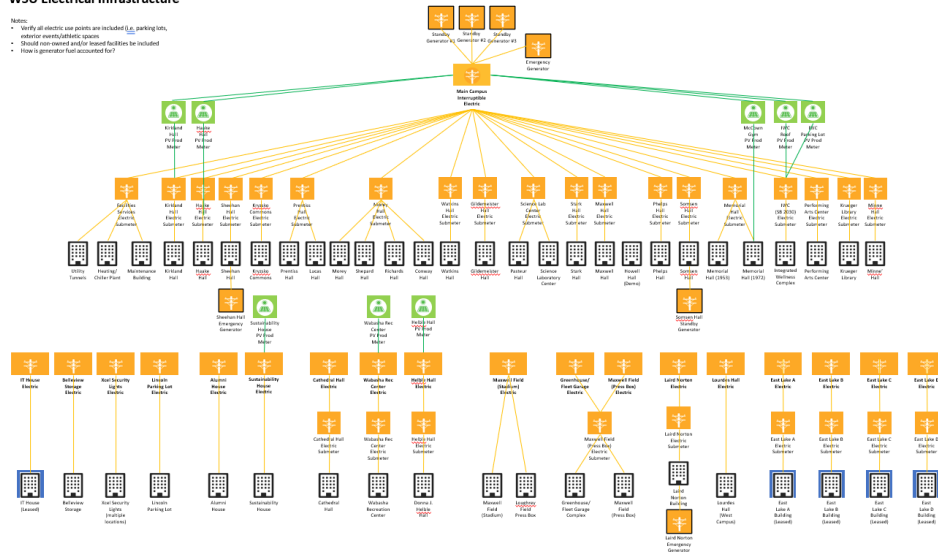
WSU Electrical Infrastructure

Notes:
- Verify all electric use points are included (i.e. parking lots, exterior events/athletic spaces
- Should non-owned and/or leased facilities be included
- How is generator fuel accounted for?

Standby Generator #1
Standby Generator #2
Standby Generator #3
Emergency Generator

Main Campus Interruptible Electric

Kirkland Hall PV Prod Meter
Haake Hall PV Prod Meter
McCown Gym PV Prod Meter
IWC Roof PV Prod Meter
IWC Parking Lot PV Prod Meter

Facilities Services Electric Submeter
Kirkland Hall Electric Submeter
Haake Hall Electric Submeter
Sheehan Hall Electric Submeter
Kryzsko Commons Electric Submeter
Prentiss Hall Electric Submeter
Morey Hall Electric Submeter
Watkins Hall Electric Submeter
Gildemeister Hall Electric Submeter
Science Lab Center Electric Submeter
Stark Hall Electric Submeter
Maxwell Hall Electric Submeter
Phelps Hall Electric Submeter
Somsen Hall Electric Submeter
Memorial Hall Electric Submeter
IWC (SB 2030) Electric Submeter
Performing Arts Center Electric Submeter
Krueger Library Electric Submeter
Minne' Hall Electric Submeter

Utility Tunnels
Heating/Chiller Plant
Maintenance Building
Kirkland Hall
Haake Hall
Sheehan Hall
Kryzsko Commons
Prentiss Hall
Lucas Hall
Morey Hall
Shepard Hall
Richards Hall
Conway Hall
Watkins Hall
Gildemeister Hall
Pasteur Hall
Science Laboratory Center
Stark Hall
Maxwell Hall
Powell Hall (Demo)
Phelps Hall
Somsen Hall
Memorial Hall (1953)
Memorial Hall (1972)
Integrated Wellness Complex
Performing Arts Center
Krueger Library
Minne' Hall

Sheehan Hall Emergency Generator
Sustainability House PV Prod Meter
Wabasha Rec Center PV Prod Meter
Pelzer Hall PV Prod Meter
Somsen Hall Standby Generator

IT House Electric
Belleview Storage Electric
Xcel Security Lights Electric
Lincoln Parking Lot Electric
Alumni House Electric
Sustainability House Electric
Cathedral Hall Electric
Wabasha Rec Center Electric
Pelzer Hall Electric
Maxwell Field (Stadium) Electric
Greenhouse/Fleet Garage Electric
Maxwell Field (Press Box) Electric
Laird Norton Electric
Lourdes Hall Electric
East Lake A Electric
East Lake B Electric
East Lake C Electric
East Lake D Electric

Cathedral Hall Electric Submeter
Wabasha Rec Center Electric Submeter
Pelzer Hall Electric Submeter
Maxwell Field Electric Submeter
Laird Norton Electric Submeter
East Lake A Electric Submeter
East Lake B Electric Submeter
East Lake C Electric Submeter
East Lake D Electric Submeter

IT House (Leased)
Belleview Storage
Xcel Security Lights (multiple locations)
Lincoln Parking Lot
Alumni House
Sustainability House
Cathedral Hall
Wabasha Recreation Center
Dorna J. Pelzer Hall
Maxwell Field (Stadium)
Loughrey Field Press Box
Greenhouse/Fleet Garage Complex
Maxwell Field (Press Box)
Laird Norton Building
Lourdes Hall (West Campus)
East Lake A Building (Leased)
East Lake B Building (Leased)
East Lake C Building (Leased)
East Lake D Building (Leased)
Laird Norton Emergency Generator